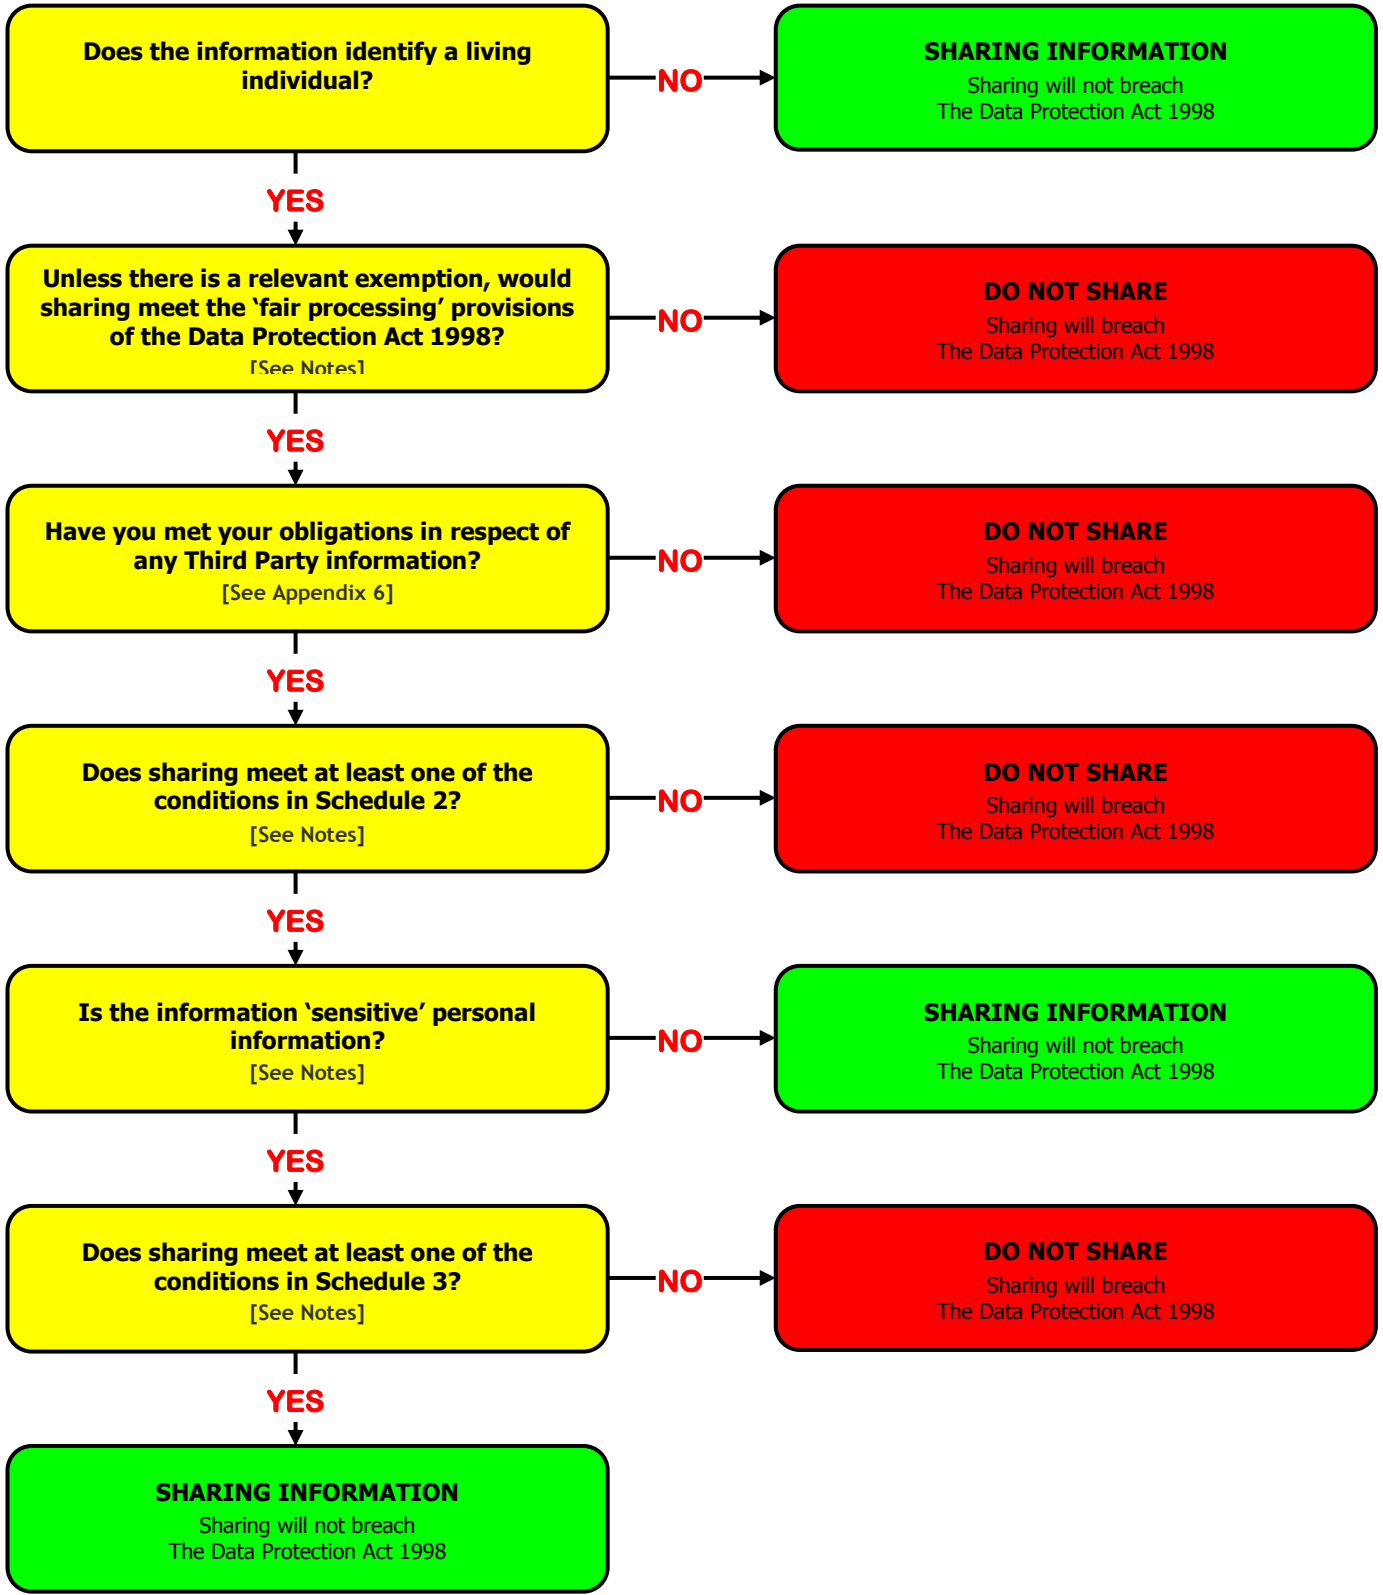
Does the information identify a living individual?

NO

SHARING INFORMATION
Sharing will not breach
The Data Protection Act 1998

YES

Unless there is a relevant exemption, would sharing meet the 'fair processing' provisions of the Data Protection Act 1998?
[See Notes]

NO

DO NOT SHARE
Sharing will breach
The Data Protection Act 1998

YES

Have you met your obligations in respect of any Third Party information?
[See Appendix 6]

NO

DO NOT SHARE
Sharing will breach
The Data Protection Act 1998

YES

Does sharing meet at least one of the conditions in Schedule 2?
[See Notes]

NO

DO NOT SHARE
Sharing will breach
The Data Protection Act 1998

YES

Is the information 'sensitive' personal information?
[See Notes]

NO

SHARING INFORMATION
Sharing will not breach
The Data Protection Act 1998

YES

Does sharing meet at least one of the conditions in Schedule 3?
[See Notes]

NO

DO NOT SHARE
Sharing will breach
The Data Protection Act 1998

YES

SHARING INFORMATION
Sharing will not breach
The Data Protection Act 1998